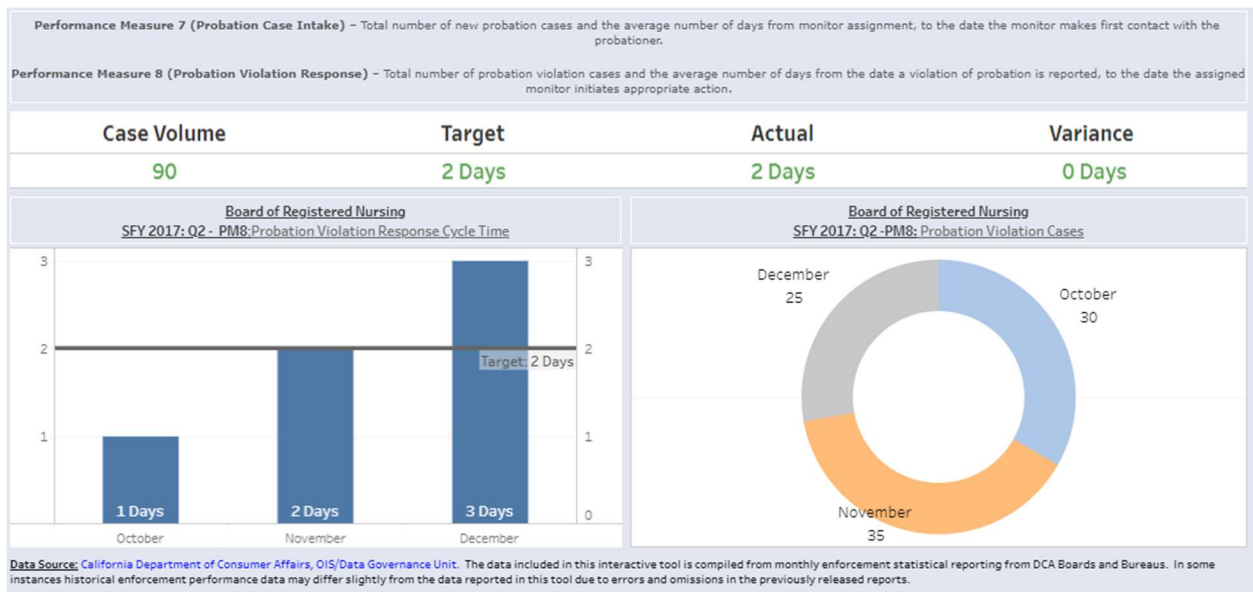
**Performance Measure 7 (Probation Case Intake)** – Total number of new probation cases and the average number of days from monitor assignment, to the date the monitor makes first contact with the probationer.

**Performance Measure 8 (Probation Violation Response)** – Total number of probation violation cases and the average number of days from the date a violation of probation is reported, to the date the assigned monitor initiates appropriate action.

| Case Volume | Target | Actual | Variance |
|---|---|---|---|
| 90 | 2 Days | 2 Days | 0 Days |

Board of Registered Nursing
SFY 2017: Q2 - PM8:Probation Violation Response Cycle Time

3
2
1
3
2
1
0
Target: 2 Days
1 Days
2 Days
3 Days
October
November
December

Board of Registered Nursing
SFY 2017: Q2 -PM8: Probation Violation Cases

December
25
October
30
November
35

Data Source: California Department of Consumer Affairs, OIS/Data Governance Unit. The data included in this interactive tool is compiled from monthly enforcement statistical reporting from DCA Boards and Bureaus. In some instances historical enforcement performance data may differ slightly from the data reported in this tool due to errors and omissions in the previously released reports.